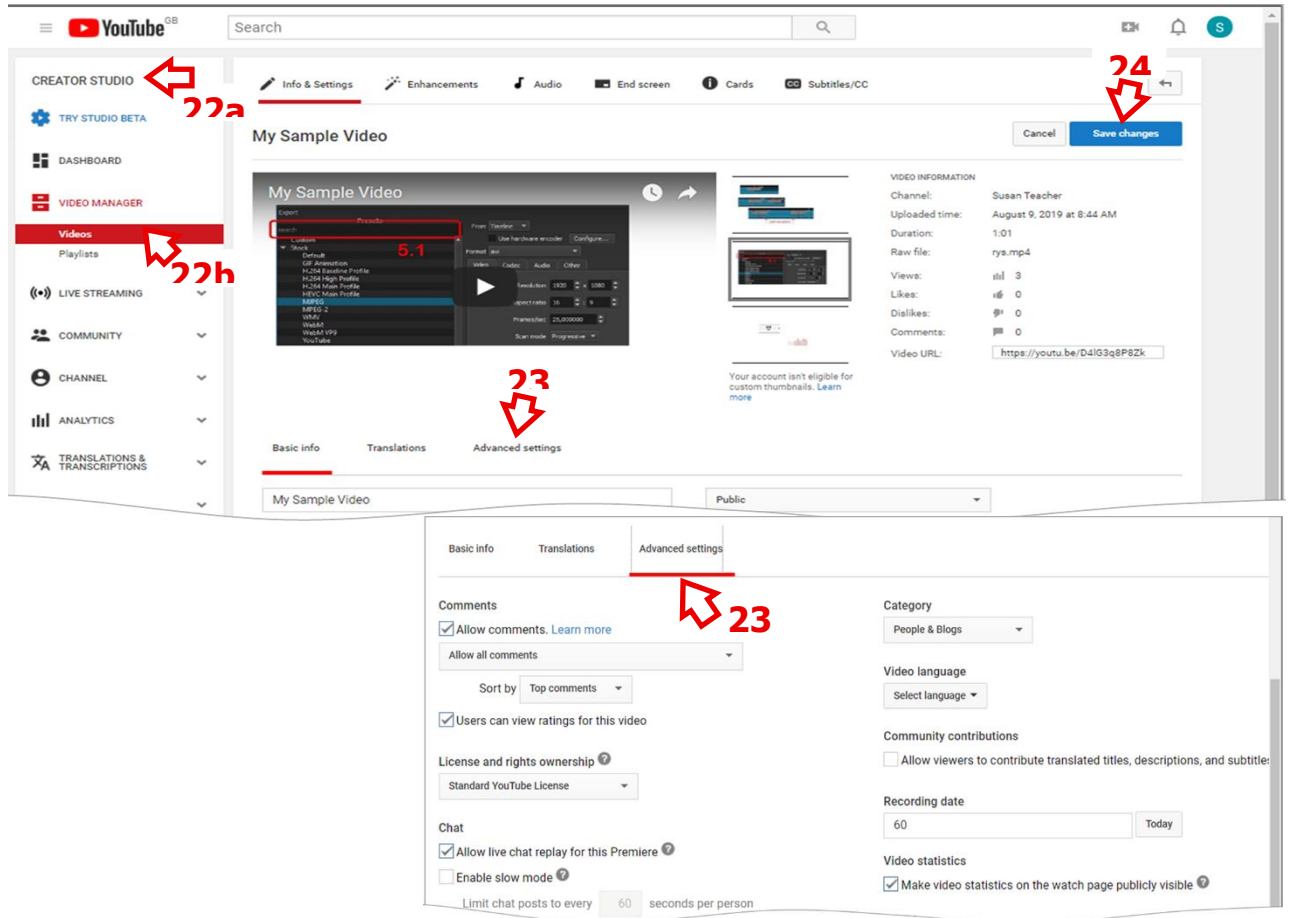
YouTube GB

Search

S

CREATOR STUDIO

22a

TRY STUDIO BETA

DASHBOARD

VIDEO MANAGER

Videos

Playlists

22b

LIVE STREAMING

COMMUNITY

CHANNEL

ANALYTICS

TRANSLATIONS & TRANSCRIPTIONS

Info & Settings

Enhancements

Audio

End screen

Cards

Subtitles/CC

24

My Sample Video

Cancel

Save changes

My Sample Video

Export

5.1

Default
GIF Animation
H.264 Baseline Profile
H.264 High Profile
H.264 Main Profile
HEVC Main Profile
MPEG
MPEG-2
WMV
WebM
WebM VP9
YouTube

Use hardware encoder

Configure...

Video

Codec

Audio

Other

Resolution 1920 x 1080

Aspect ratio 16 : 9

Framerate 25.000000

Scan mode Progressive

Your account isn't eligible for custom thumbnails. Learn more

VIDEO INFORMATION

Channel: Susan Teacher

Uploaded time: August 9, 2019 at 8:44 AM

Duration: 1:01

Raw file: rys.mp4

Views: 3

Likes: 0

Dislikes: 0

Comments: 0

Video URL: https://youtu.be/D4lG3q8P8Zk

23

Basic info

Translations

Advanced settings

My Sample Video

Public

Basic info

Translations

Advanced settings

23

Comments

Allow comments. Learn more

Allow all comments

Sort by Top comments

Users can view ratings for this video

License and rights ownership

Standard YouTube License

Chat

Allow live chat replay for this Premiere

Enable slow mode

Limit chat posts to every 60 seconds per person

Category

People & Blogs

Video language

Select language

Community contributions

Allow viewers to contribute translated titles, descriptions, and subtitles

Recording date

60

Today

Video statistics

Make video statistics on the watch page publicly visible